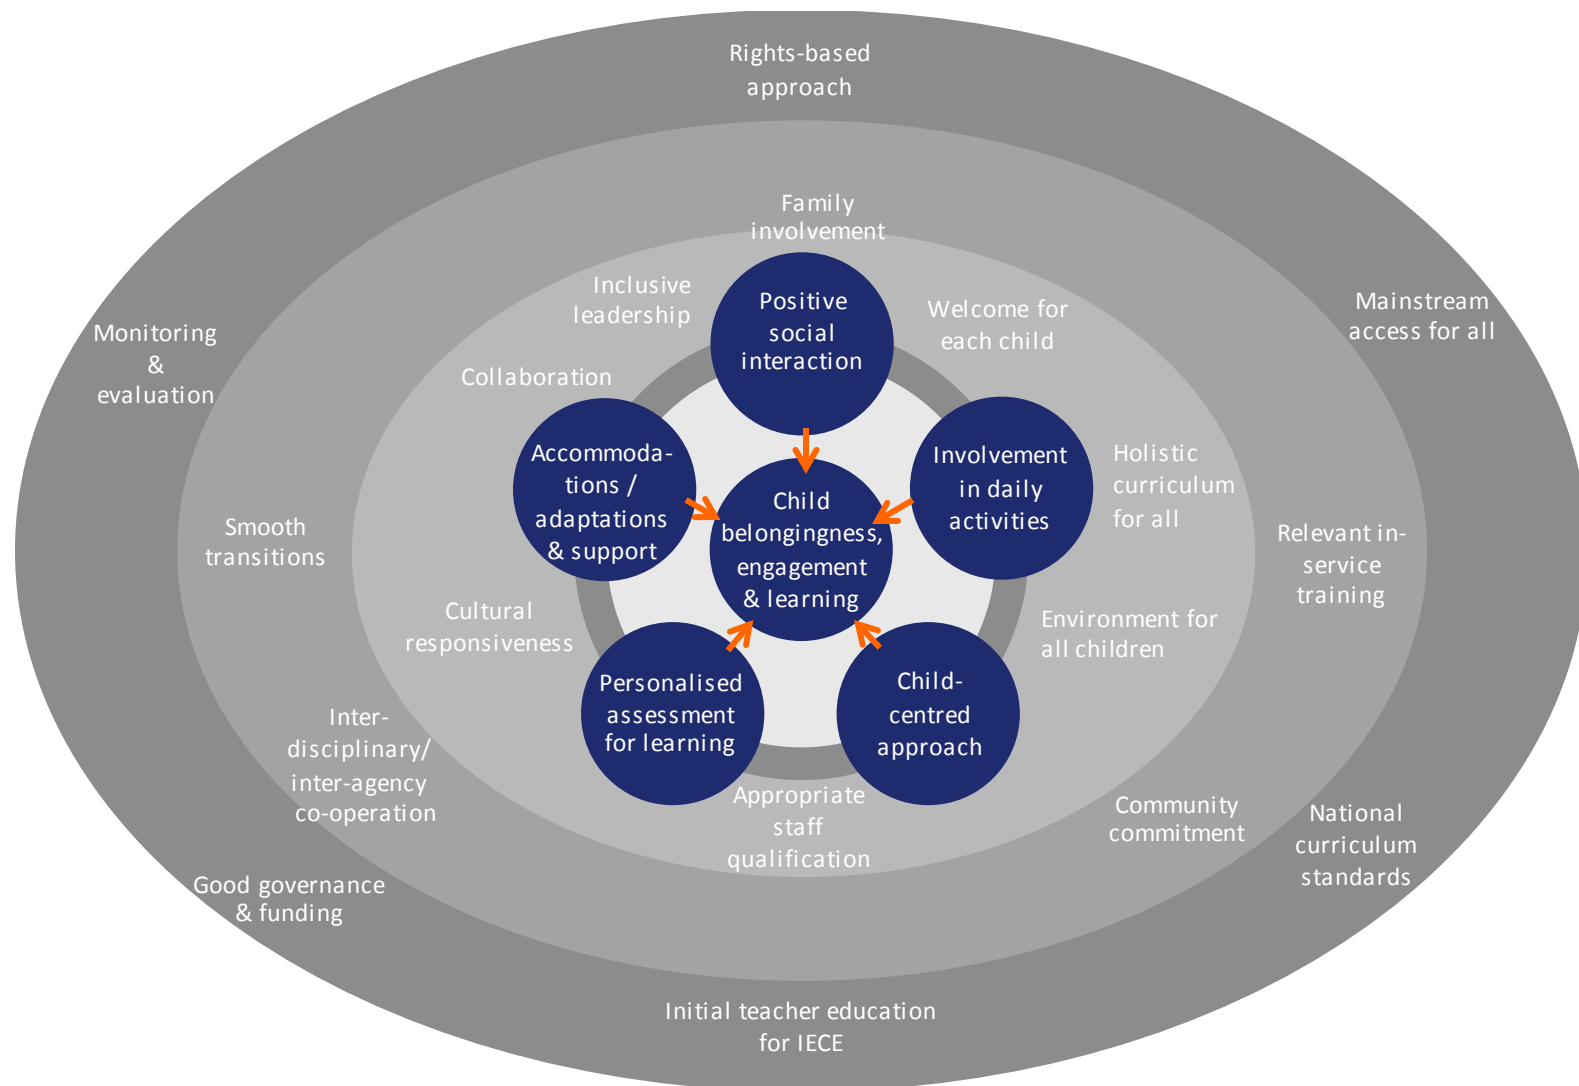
Rights-based approach

Mainstream access for all

Relevant in-service training

National curriculum standards

Initial teacher education for IECE

Good governance & funding

Monitoring & evaluation

Family involvement

Welcome for each child

Holistic curriculum for all

Environment for all children

Community commitment

Appropriate staff qualification

Inter-disciplinary/ inter-agency co-operation

Smooth transitions

Inclusive leadership

Collaboration

Cultural responsiveness

Positive social interaction

Involvement in daily activities

Child-centred approach

Personalised assessment for learning

Accommoda-tions / adaptations & support

Child belongingness, engagement & learning